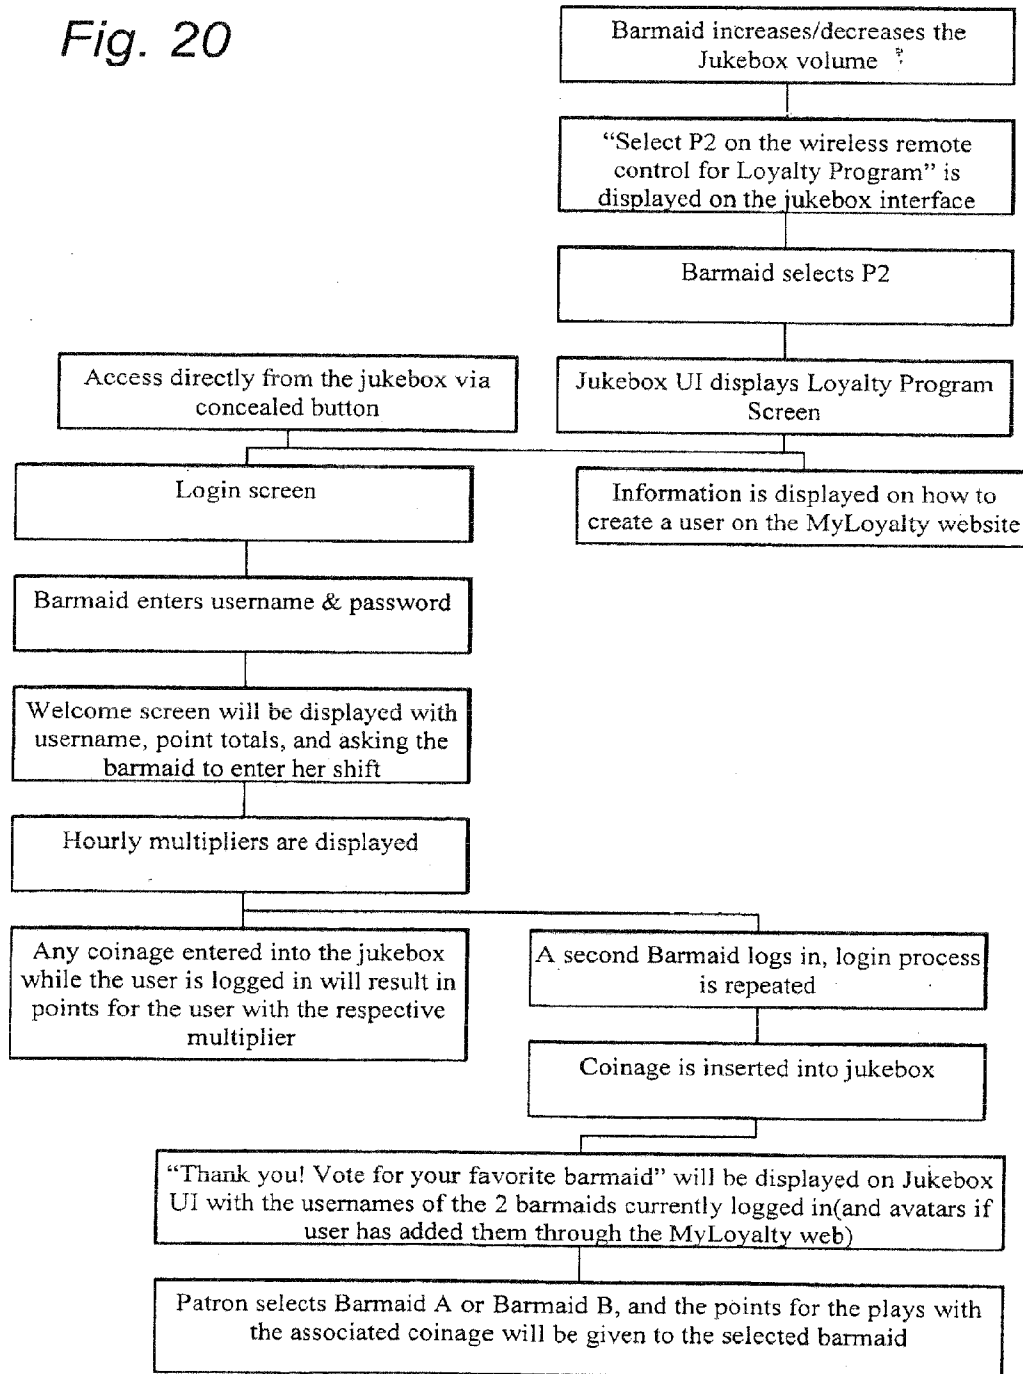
Fig. 20

Barmaid increases/decreases the Jukebox volume

"Select P2 on the wireless remote control for Loyalty Program" is displayed on the jukebox interface

Barmaid selects P2

Access directly from the jukebox via concealed button

Jukebox UI displays Loyalty Program Screen

Login screen

Information is displayed on how to create a user on the MyLoyalty website

Barmaid enters username & password

Welcome screen will be displayed with username, point totals, and asking the barmaid to enter her shift

Hourly multipliers are displayed

Any coinage entered into the jukebox while the user is logged in will result in points for the user with the respective multiplier

A second Barmaid logs in, login process is repeated

Coinage is inserted into jukebox

"Thank you! Vote for your favorite barmaid" will be displayed on Jukebox UI with the usernames of the 2 barmaids currently logged in(and avatars if user has added them through the MyLoyalty web)

Patron selects Barmaid A or Barmaid B, and the points for the plays with the associated coinage will be given to the selected barmaid